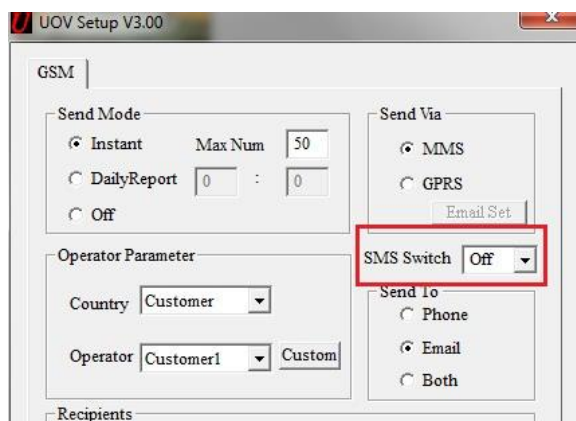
UOV Setup V3.00

GSM

Send Mode

Instant Max Num 50

DailyReport 0 : 0

Off

Send Via

MMS

GPRS

Email Set

Operator Parameter

Country Customer

Operator Customer1 Custom

SMS Switch Off

Send To

Phone

Email

Both

Recipients